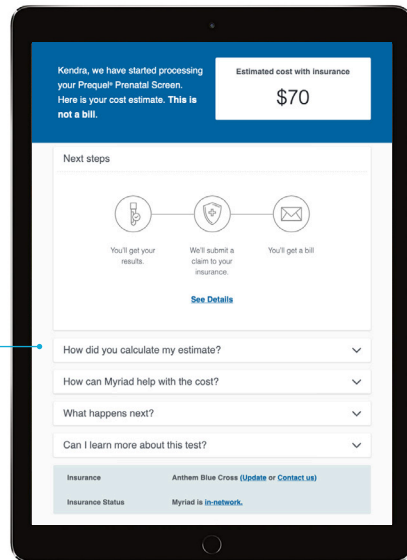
Kendra, we have started processing your Prequel® Prenatal Screen. Here is your cost estimate. **This is not a bill.**

Estimated cost with insurance

$70

Next steps

You'll get your results.

We'll submit a claim to your insurance.

You'll get a bill

See Details

How did you calculate my estimate?

How can Myriad help with the cost?

What happens next?

Can I learn more about this test?

| Insurance | Anthem Blue Cross (Update or Contact us) |
|---|---|
| Insurance Status | Myriad is in-network. |